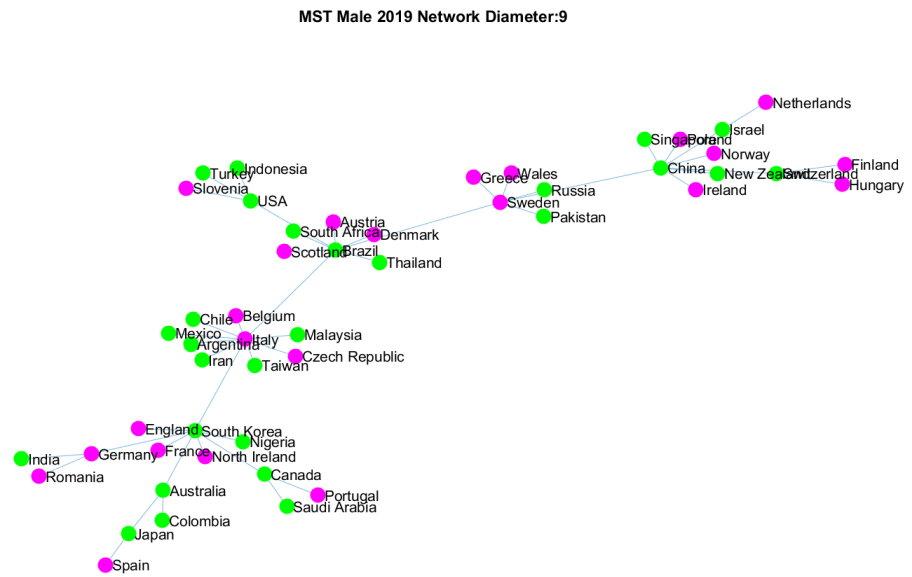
MST Male 2019 Network Diameter:9

Netherlands
Israel
Singapore
Poland
Norway
China
New Zealand
Switzerland
Finland
Hungary
Ireland
Indonesia
Turkey
Slovenia
USA
Greece
Wales
Russia
Sweden
Pakistan
Austria
South Africa
Denmark
Scotland
Brazil
Thailand
Chile
Belgium
Mexico
Italy
Malaysia
Argentina
Iran
Czech Republic
Taiwan
England
South Korea
Nigeria
India
Germany
France
North Ireland
Romania
Canada
Australia
Portugal
Saudi Arabia
Colombia
Japan
Spain